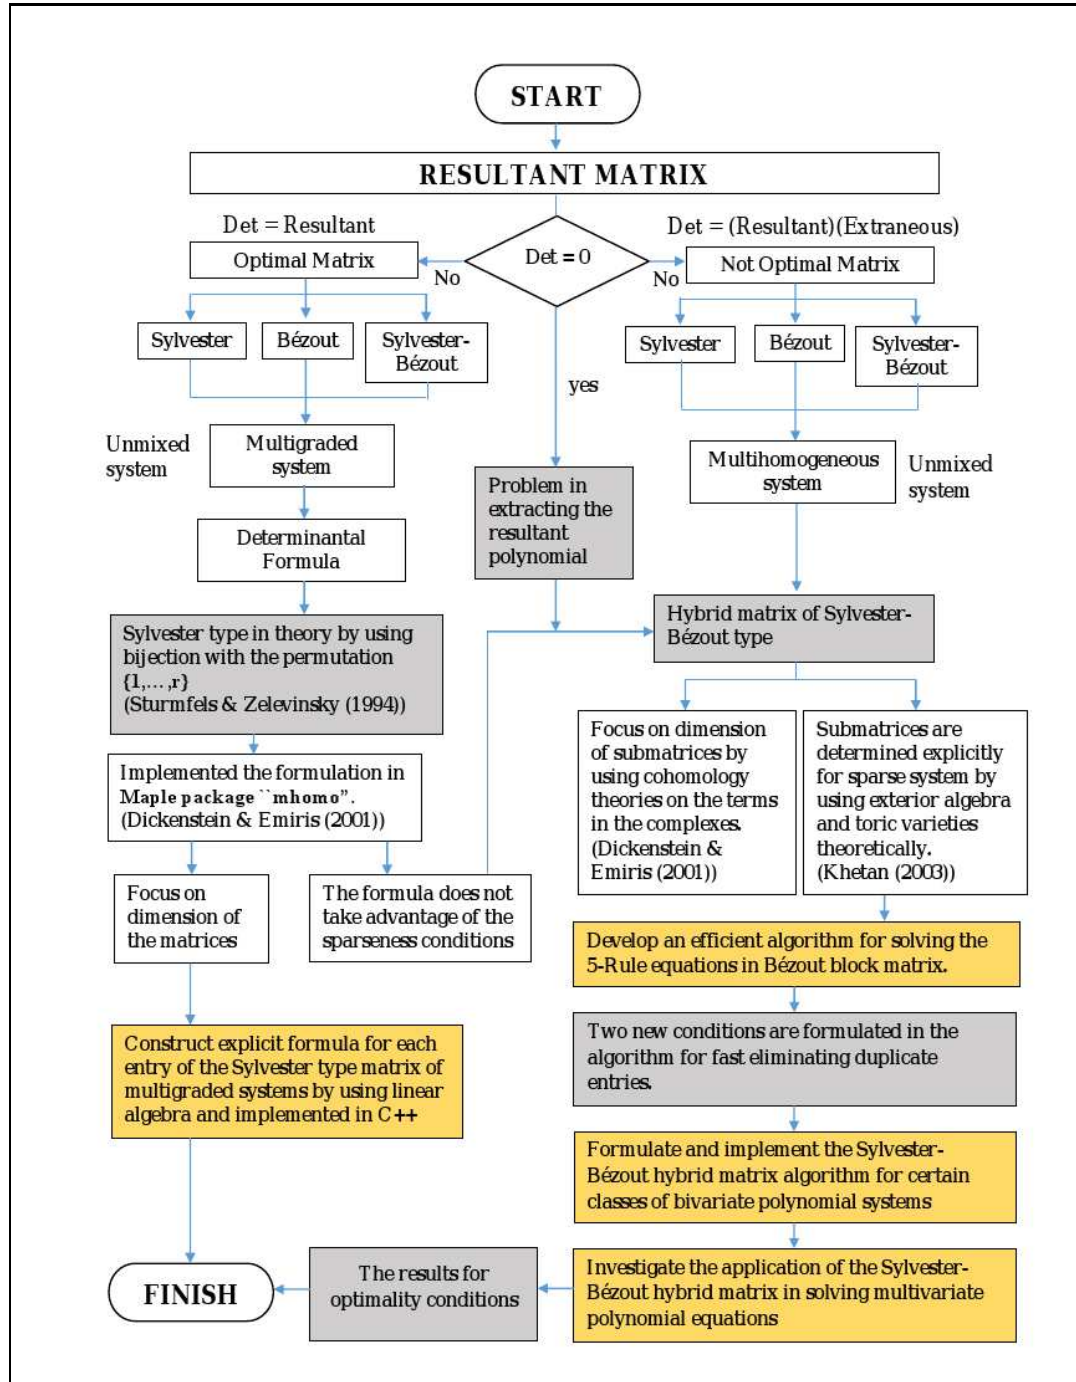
START

RESULTANT MATRIX

Det = Resultant

Det = (Resultant)(Extraneous)

Optimal Matrix

No

Det = 0

No

Not Optimal Matrix

Sylvester

Bézout

Sylvester-Bézout

yes

Sylvester

Bézout

Sylvester-Bézout

Unmixed system

Multigraded system

Problem in extracting the resultant polynomial

Multihomogeneous system

Unmixed system

Determinantal Formula

Sylvester type in theory by using bijection with the permutation {1,…,r} (Sturmfels & Zelevinsky (1994))

Hybrid matrix of Sylvester-Bézout type

Implemented the formulation in Maple package ``mhomo". (Dickenstein & Emiris (2001))

Focus on dimension of submatrices by using cohomology theories on the terms in the complexes. (Dickenstein & Emiris (2001))

Submatrices are determined explicitly for sparse system by using exterior algebra and toric varieties theoretically. (Khetan (2003))

Focus on dimension of the matrices

The formula does not take advantage of the sparseness conditions

Develop an efficient algorithm for solving the 5-Rule equations in Bézout block matrix.

Construct explicit formula for each entry of the Sylvester type matrix of multigraded systems by using linear algebra and implemented in C++

Two new conditions are formulated in the algorithm for fast eliminating duplicate entries.

Formulate and implement the Sylvester-Bézout hybrid matrix algorithm for certain classes of bivariate polynomial systems

FINISH

The results for optimality conditions

Investigate the application of the Sylvester-Bézout hybrid matrix in solving multivariate polynomial equations